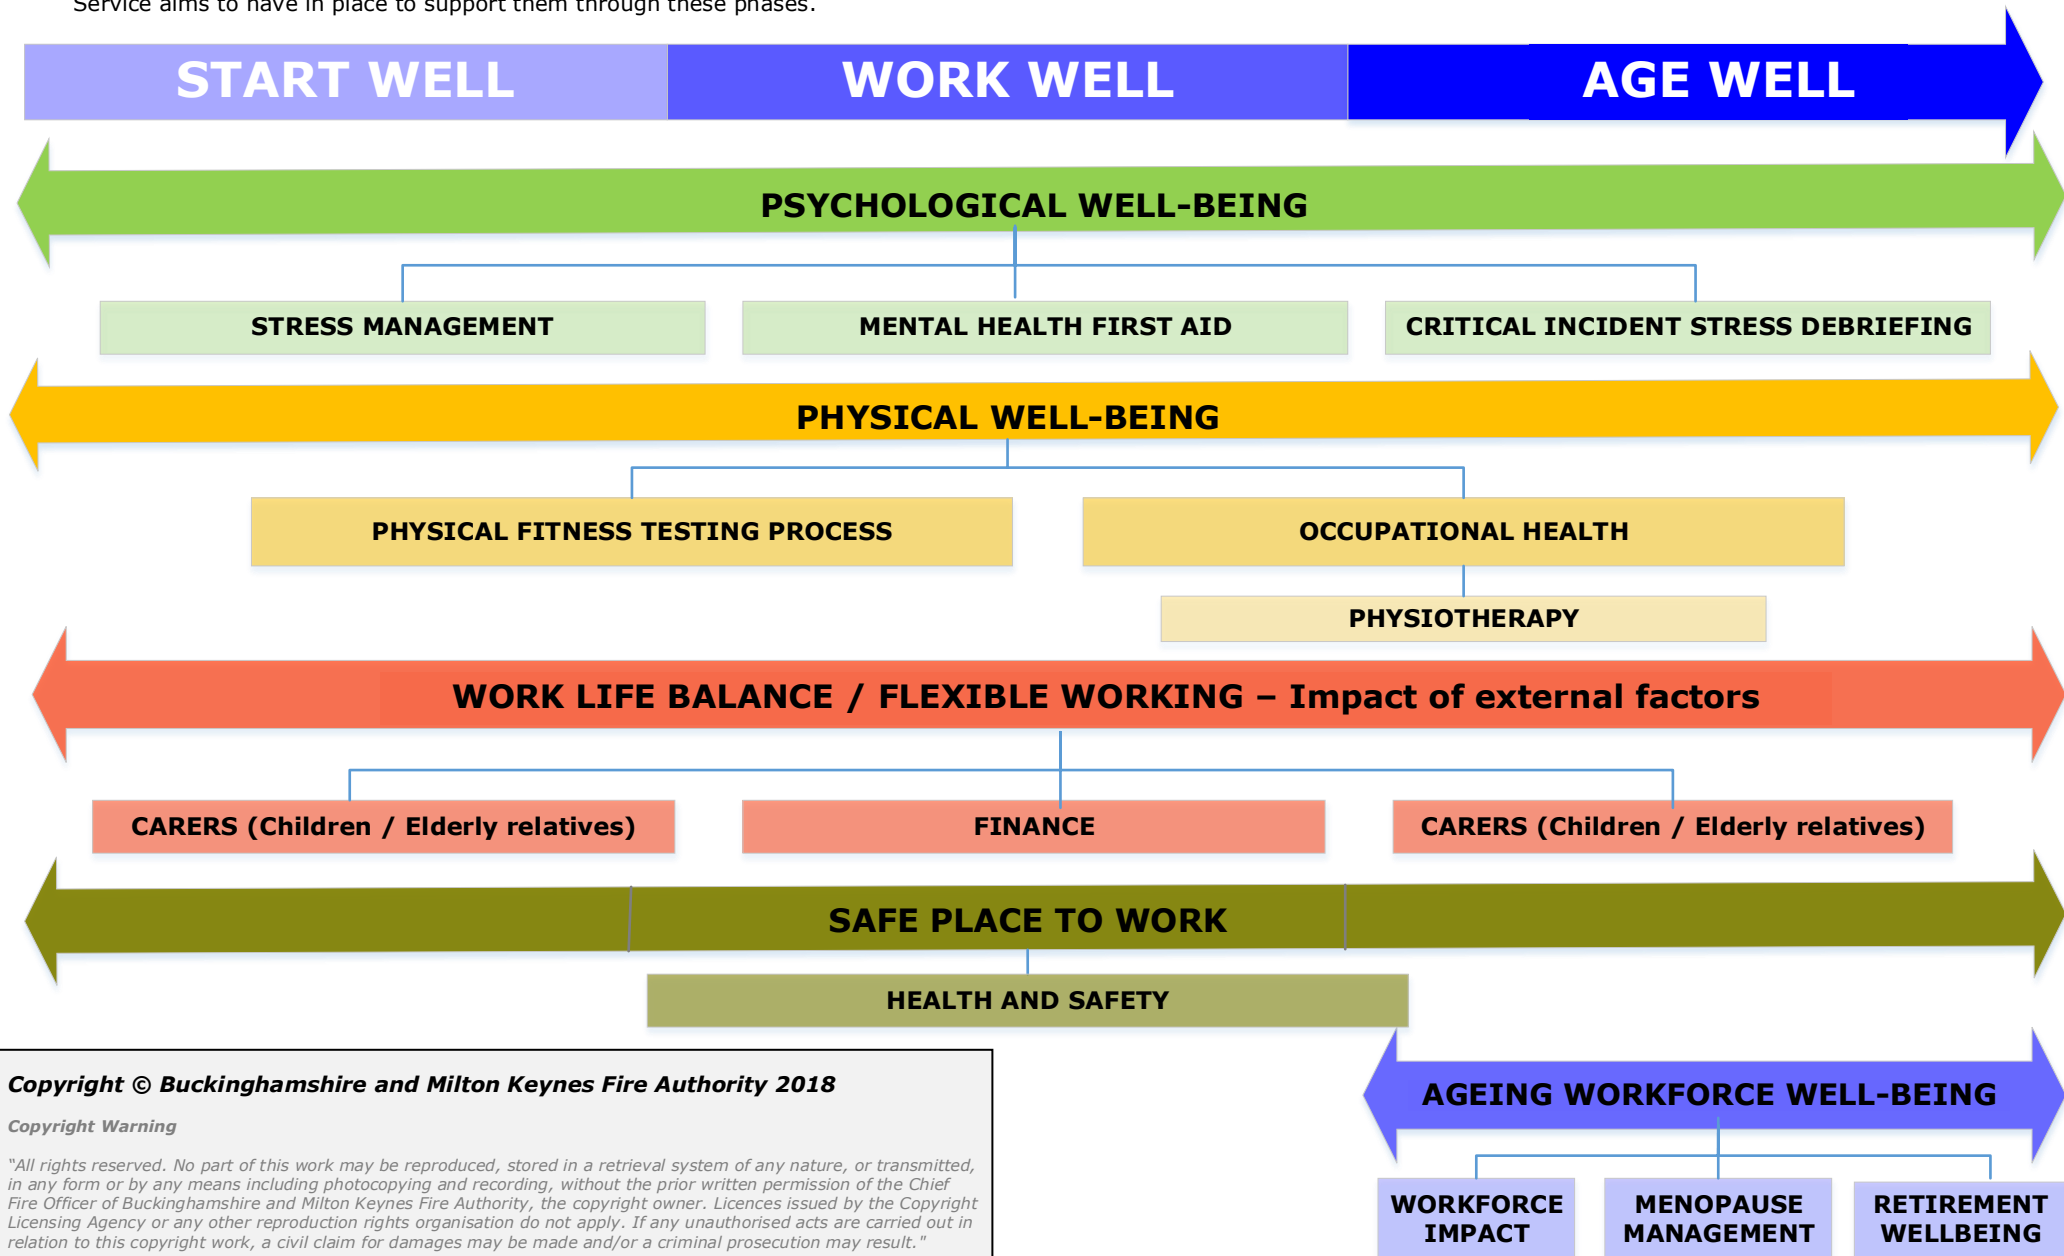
Service aims to have in place to support them through these phases.

START WELL

WORK WELL

AGE WELL

PSYCHOLOGICAL WELL-BEING

STRESS MANAGEMENT

MENTAL HEALTH FIRST AID

CRITICAL INCIDENT STRESS DEBRIEFING

PHYSICAL WELL-BEING

PHYSICAL FITNESS TESTING PROCESS

OCCUPATIONAL HEALTH

PHYSIOTHERAPY

WORK LIFE BALANCE / FLEXIBLE WORKING – Impact of external factors

CARERS (Children / Elderly relatives)

FINANCE

CARERS (Children / Elderly relatives)

SAFE PLACE TO WORK

HEALTH AND SAFETY

Copyright © Buckinghamshire and Milton Keynes Fire Authority 2018

Copyright Warning

"All rights reserved. No part of this work may be reproduced, stored in a retrieval system of any nature, or transmitted, in any form or by any means including photocopying and recording, without the prior written permission of the Chief Fire Officer of Buckinghamshire and Milton Keynes Fire Authority, the copyright owner. Licences issued by the Copyright Licensing Agency or any other reproduction rights organisation do not apply. If any unauthorised acts are carried out in relation to this copyright work, a civil claim for damages may be made and/or a criminal prosecution may result."

AGEING WORKFORCE WELL-BEING

WORKFORCE IMPACT

MENOPAUSE MANAGEMENT

RETIREMENT WELLBEING